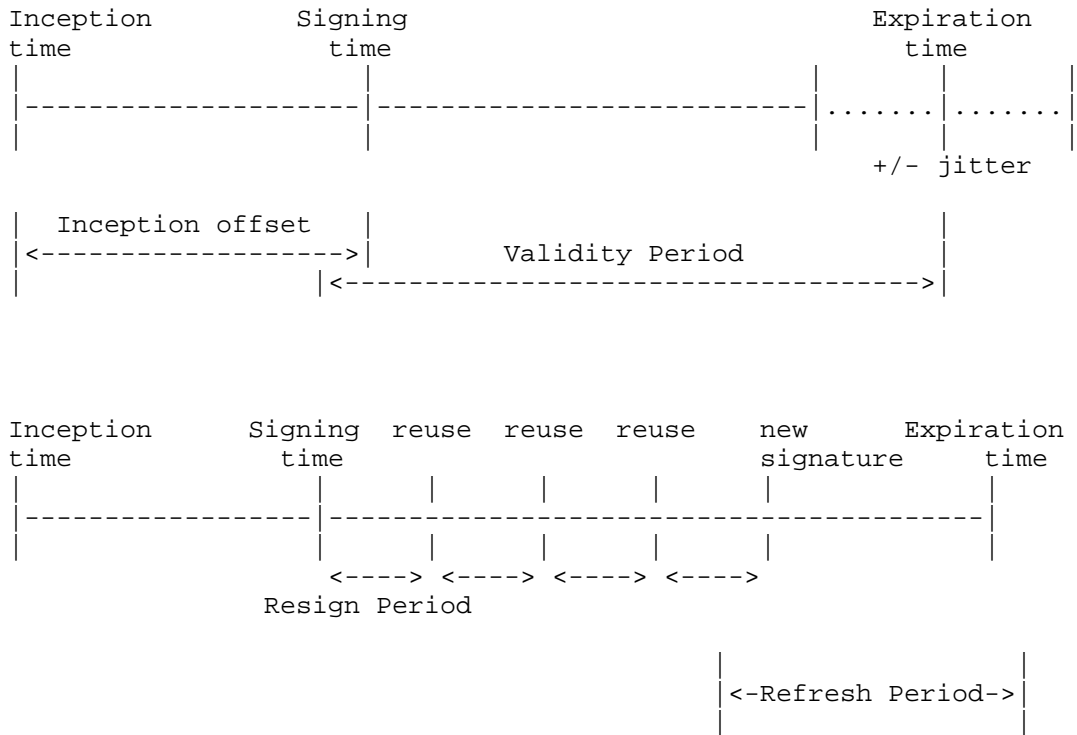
Inception Signing Expiration
time time time

+/- jitter

Inception offset
<------------------->
Validity Period
<---------------------------------->

Inception Signing reuse reuse reuse new Expiration
time time signature time

<----> <----> <----> <---->
Resign Period

<-Refresh Period->